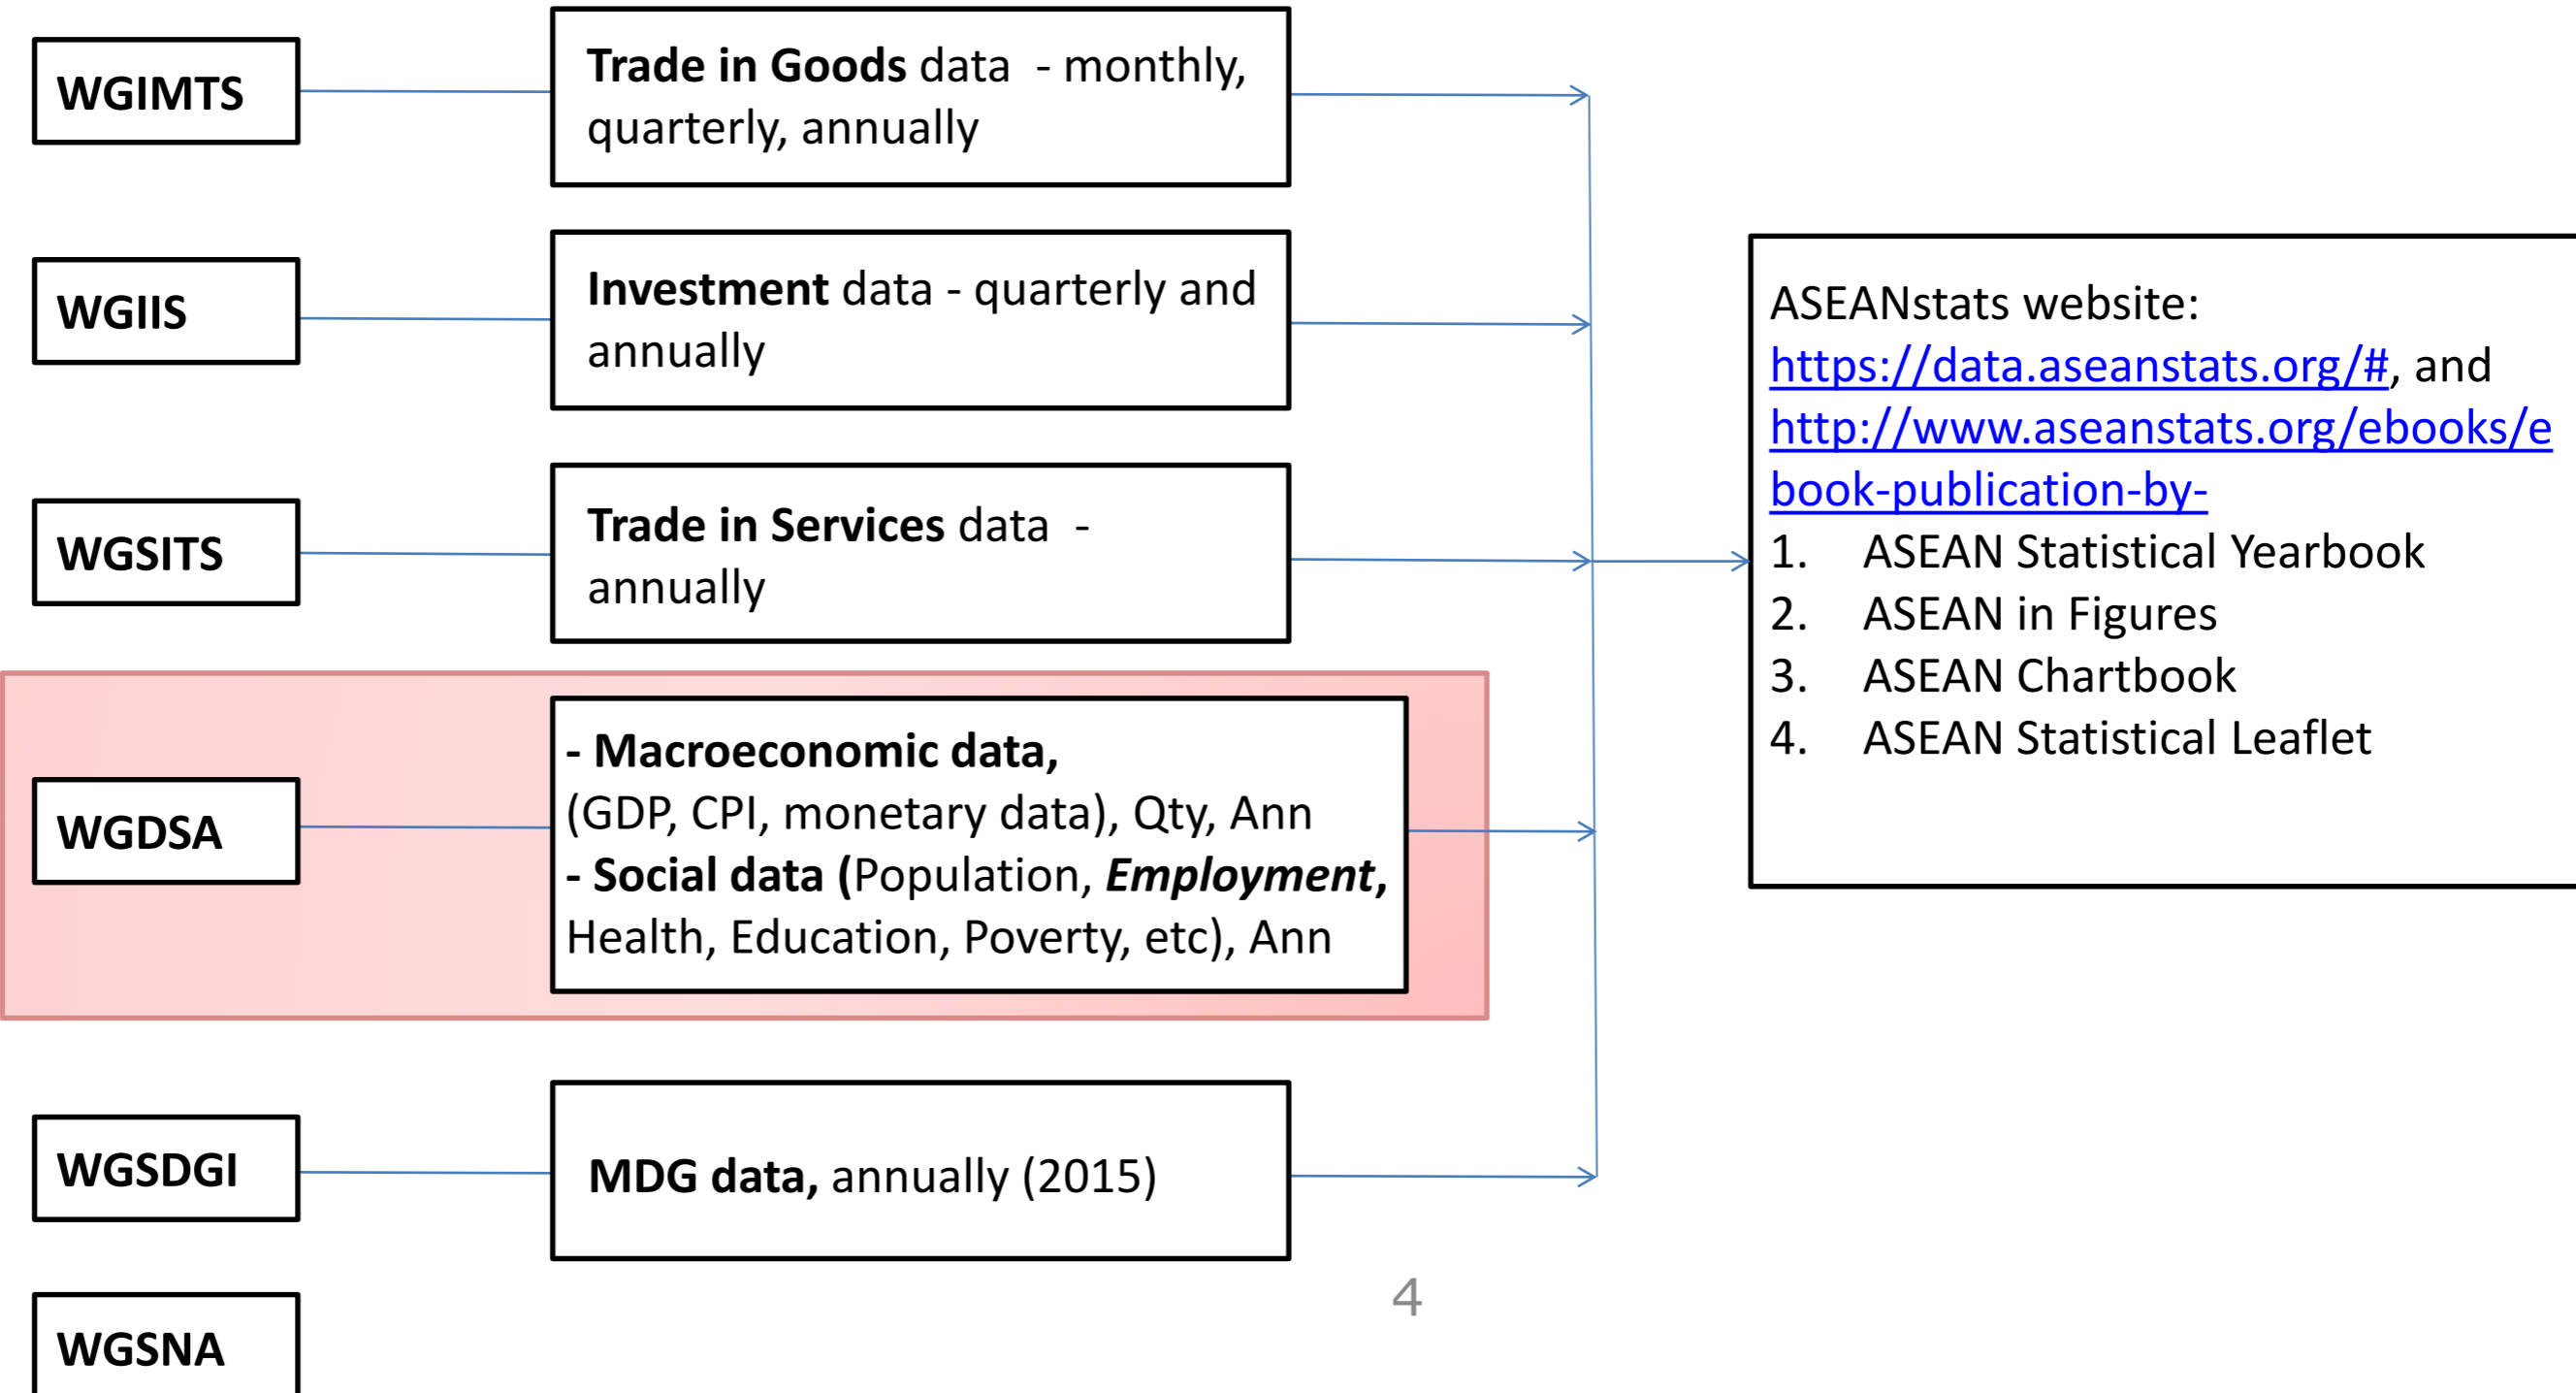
WGIMTS

Trade in Goods data - monthly, quarterly, annually

WGIIS

Investment data - quarterly and annually

WGSITS

Trade in Services data - annually

WGDSA

- Macroeconomic data, (GDP, CPI, monetary data), Qty, Ann
- Social data (Population, Employment, Health, Education, Poverty, etc), Ann

WGSDGI

MDG data, annually (2015)

WGSNA

ASEANstats website: https://data.aseanstats.org/#, and http://www.aseanstats.org/ebooks/ebook-publication-by-
1. ASEAN Statistical Yearbook
2. ASEAN in Figures
3. ASEAN Chartbook
4. ASEAN Statistical Leaflet

4